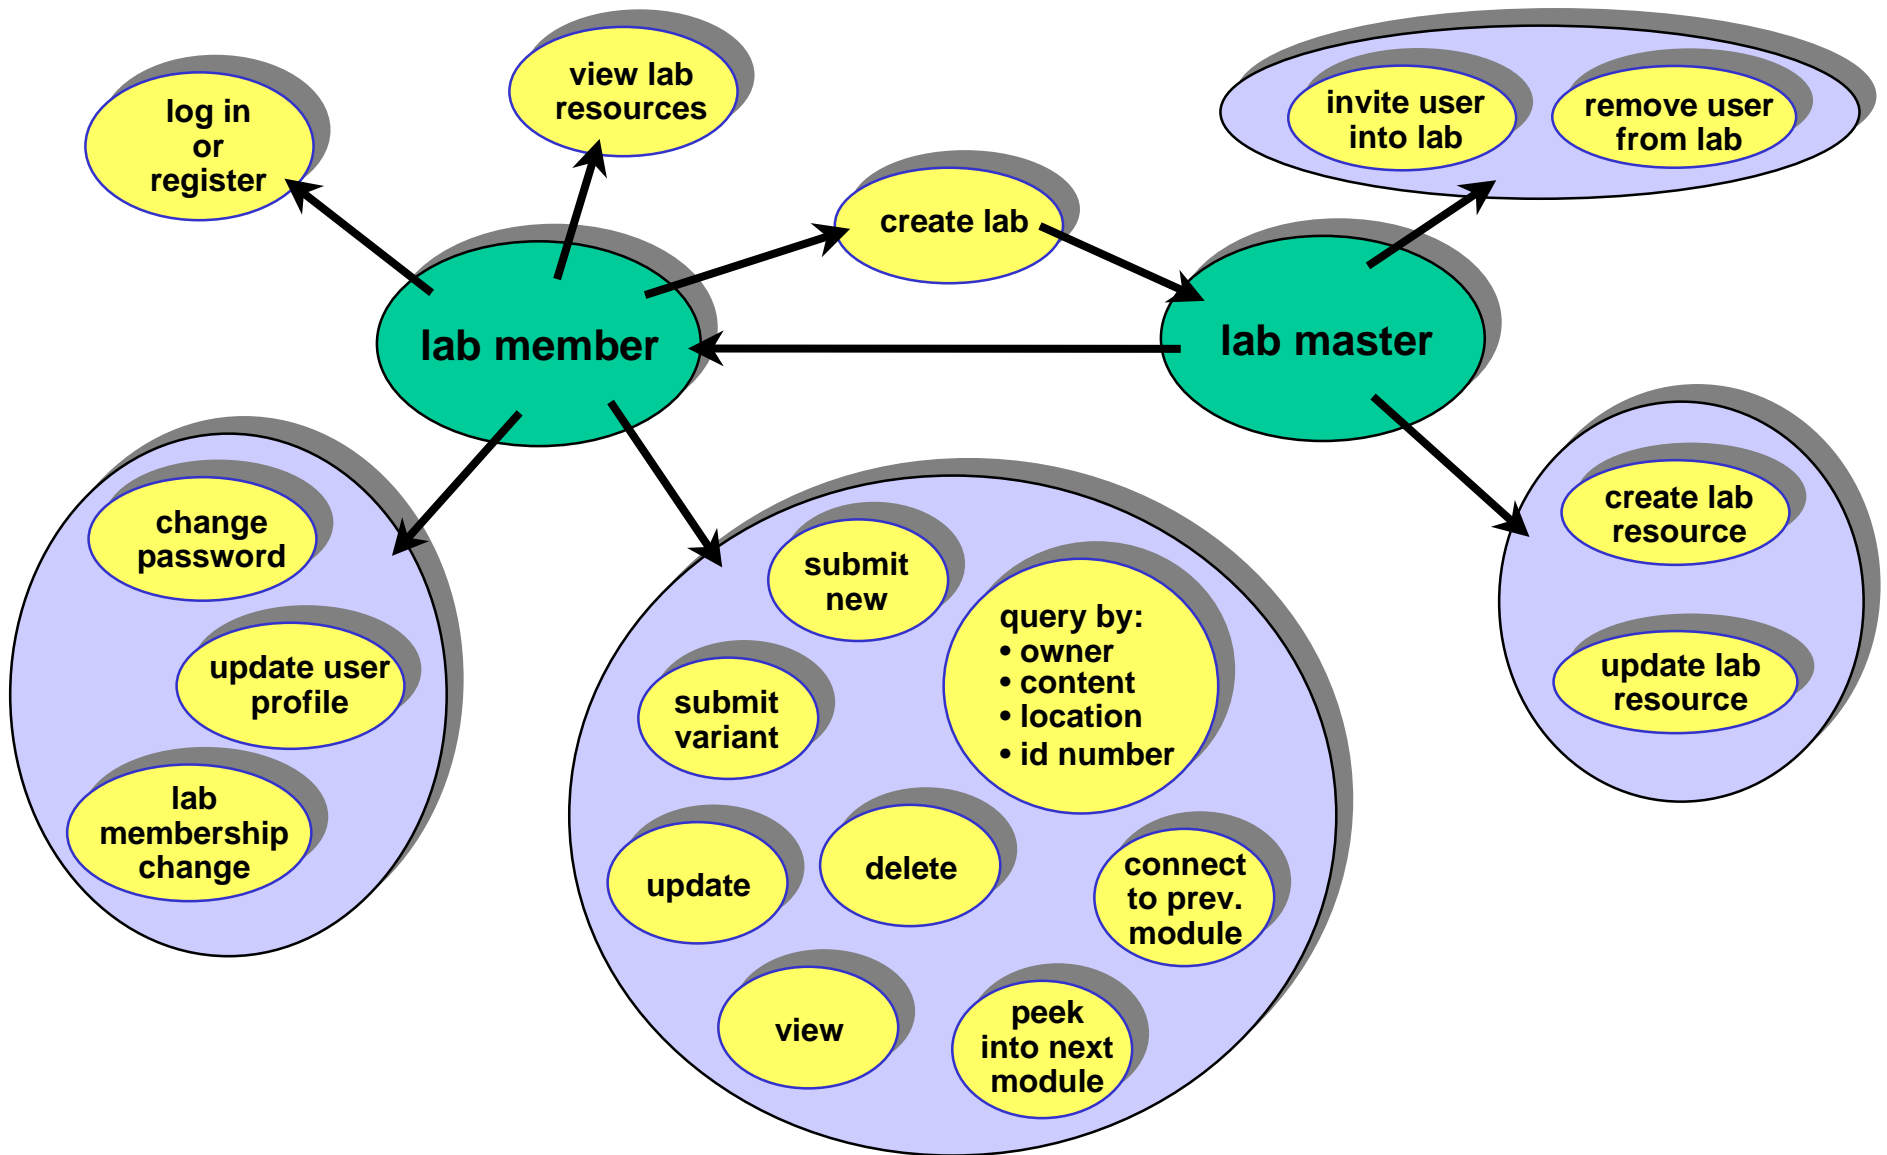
log in or register

view lab resources

invite user into lab

remove user from lab

create lab

lab member

lab master

change password

update user profile

lab membership change

submit new

query by:
• owner
• content
• location
• id number

submit variant

update

delete

connect to prev. module

view

peek into next module

create lab resource

update lab resource